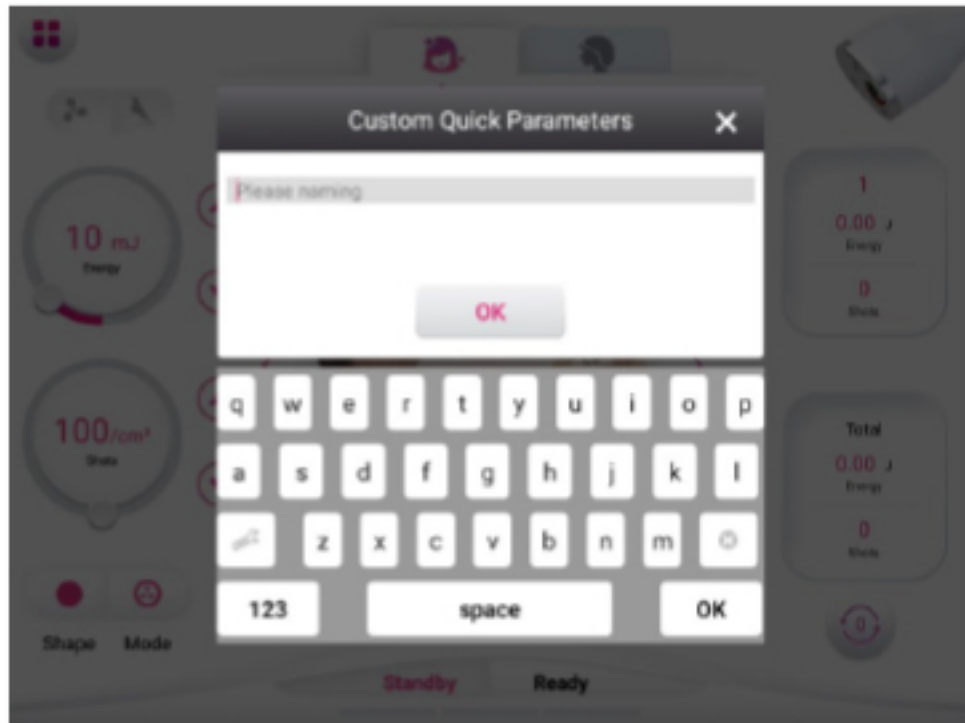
Custom Quick Parameters ✕

Please naming

OK

10 mJ
Energy

100/cm²
Shots

1
0.00 J
Energy
0
Shots

Total
0.00 J
Energy
0
Shots

q w e r t y u i o p
a s d f g h j k l
z x c v b n m
123 space OK

Shape Mode

Standby Ready